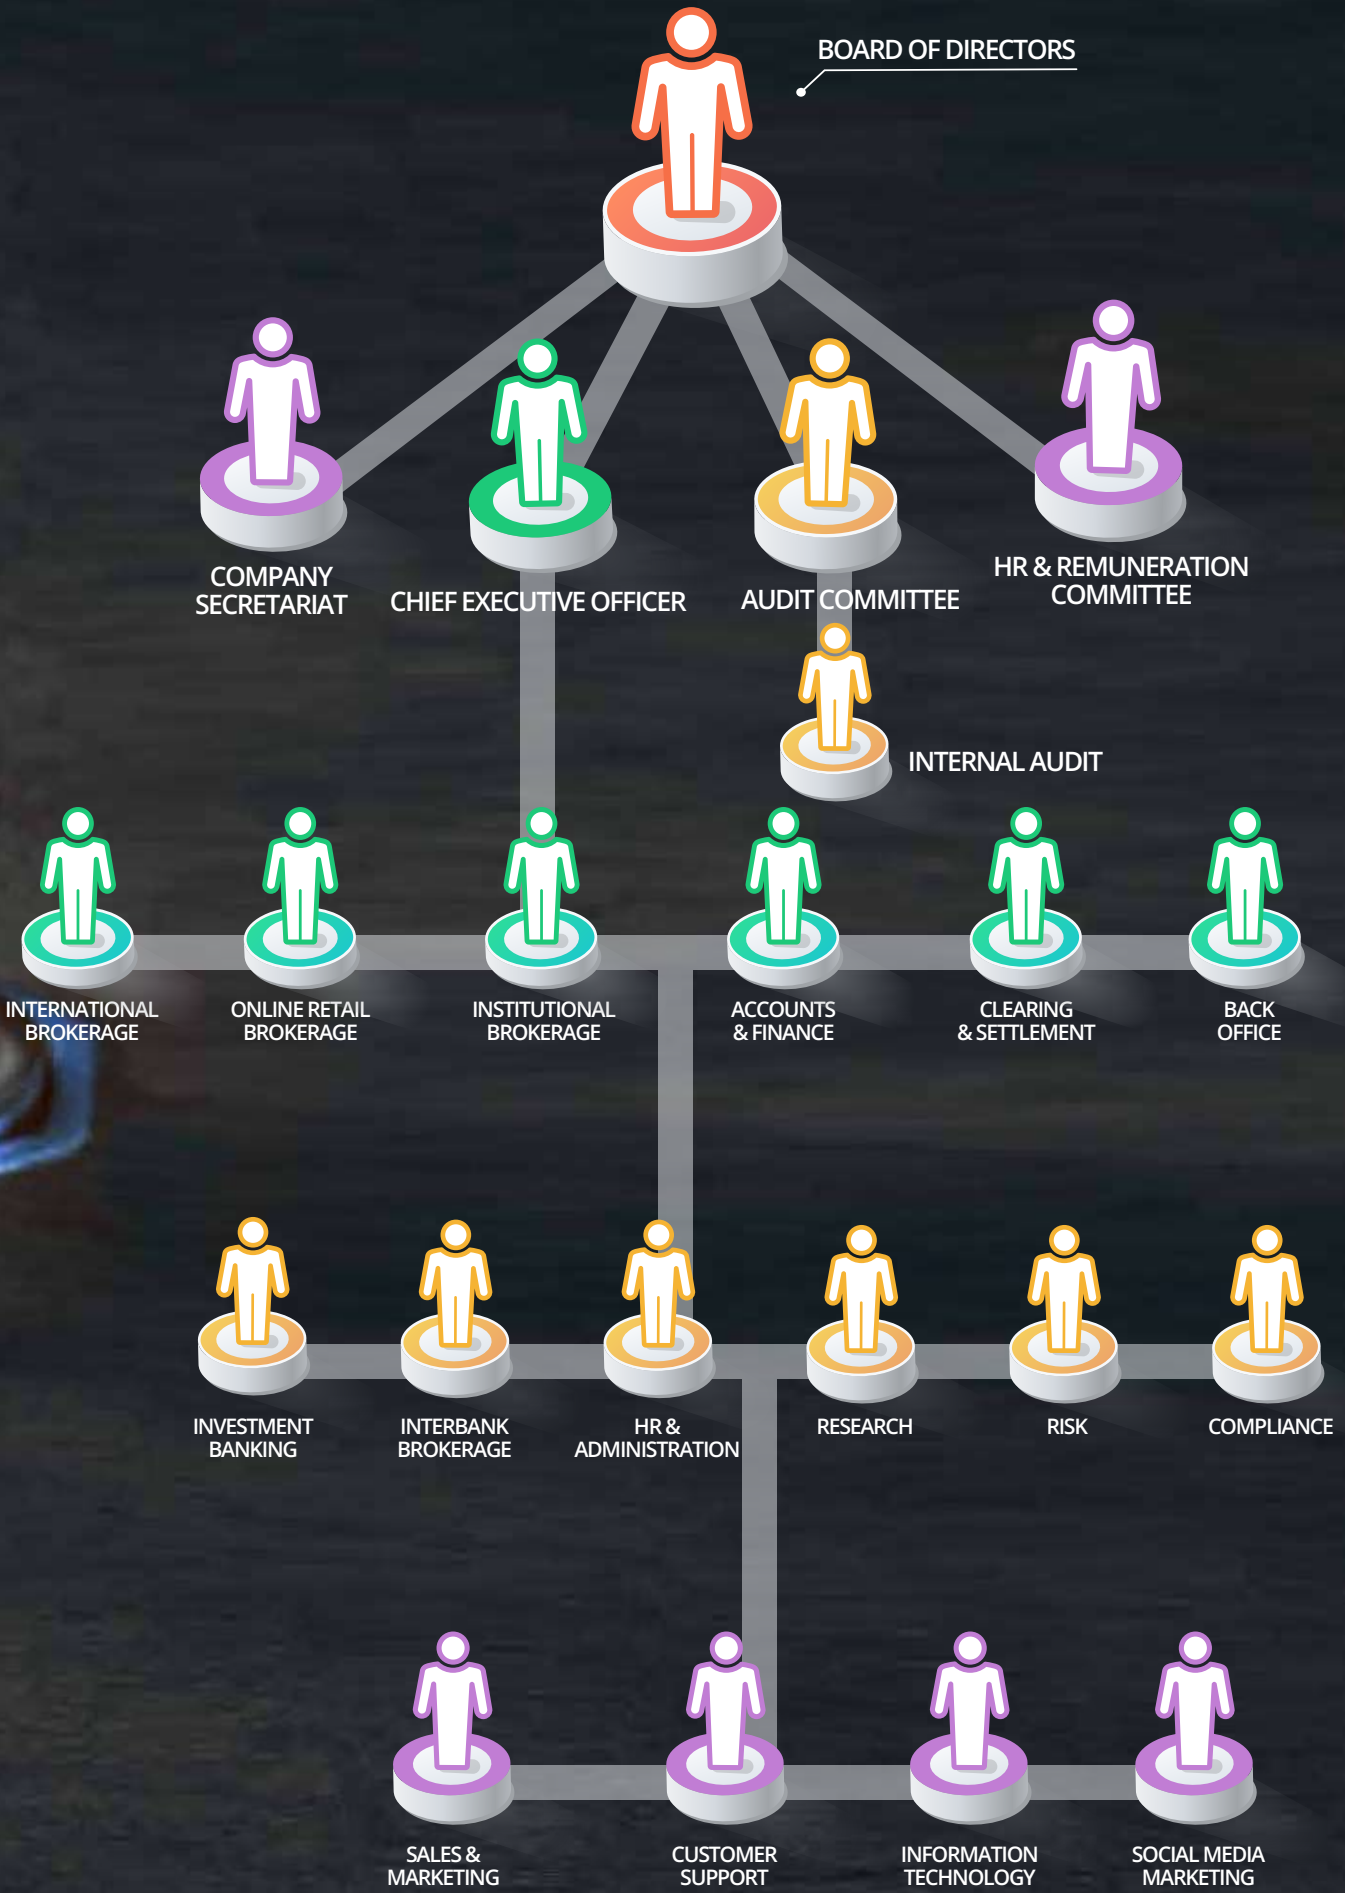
BOARD OF DIRECTORS

COMPANY SECRETARIAT

CHIEF EXECUTIVE OFFICER

AUDIT COMMITTEE

HR & REMUNERATION COMMITTEE

INTERNAL AUDIT

INTERNATIONAL BROKERAGE

ONLINE RETAIL BROKERAGE

INSTITUTIONAL BROKERAGE

ACCOUNTS & FINANCE

CLEARING & SETTLEMENT

BACK OFFICE

INVESTMENT BANKING

INTERBANK BROKERAGE

HR & ADMINISTRATION

RESEARCH

RISK

COMPLIANCE

SALES & MARKETING

CUSTOMER SUPPORT

INFORMATION TECHNOLOGY

SOCIAL MEDIA MARKETING